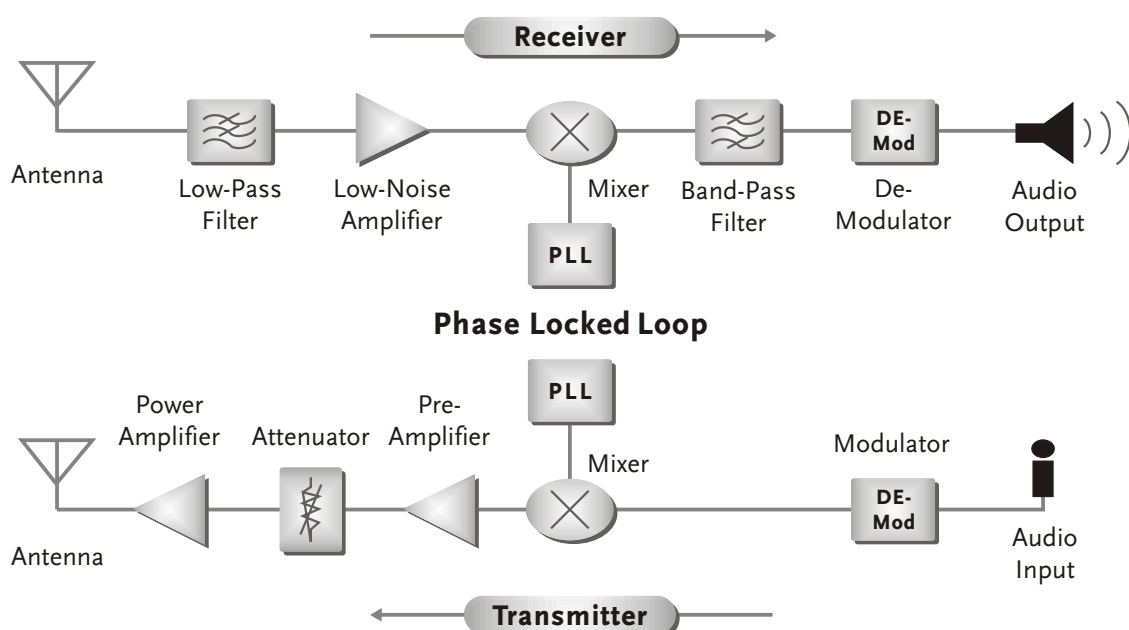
Receiver

Antenna

Low-Pass Filter

Low-Noise Amplifier

Mixer

PLL

Band-Pass Filter

DE-Mod

De-Modulator

Audio Output

Phase Locked Loop

PLL

Power Amplifier

Attenuator

Pre-Amplifier

Mixer

Modulator

DE-Mod

Antenna

Audio Input

Transmitter